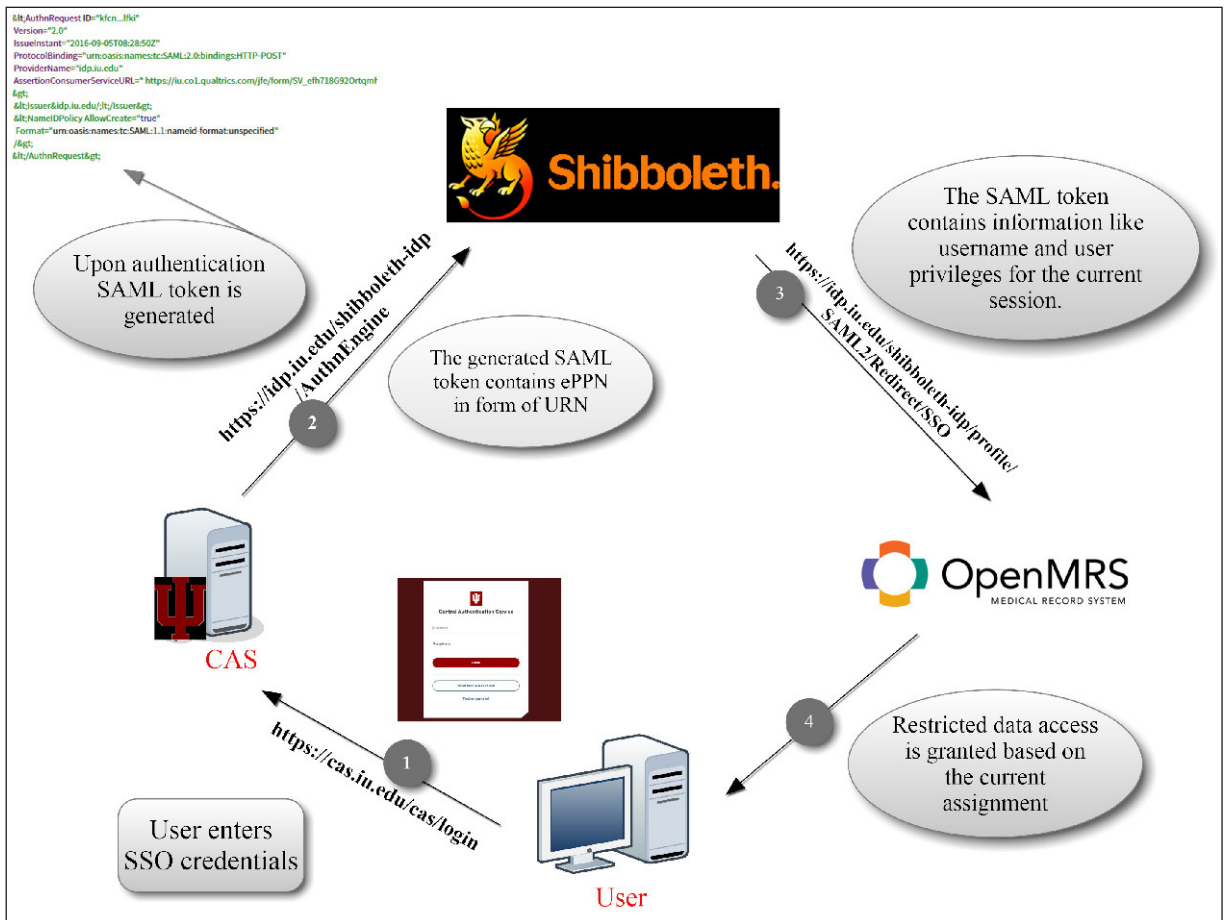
&lt;AuthnRequest ID="kfcn...lfki"
Version="2.0"
IssueInstant="2016-09-05T08:28:50Z"
ProtocolBinding="urn:oasis:names:tc:SAML:2.0:bindings:HTTP-POST"
ProviderName="idp.iu.edu"
AssertionConsumerServiceURL=" https://iu.co1.qualtrics.com/jfe/form/SV_efh718G920rtqmh
&gt;
&lt;Issuer&idp.iu.edu/;lt;/Issuer&gt;
&lt;NameIDPolicy AllowCreate="true"
Format="urn:oasis:names:tc:SAML:1.1:nameid-format:unspecified"
/&gt;
&lt;/AuthnRequest&gt;

Shibboleth.

Upon authentication SAML token is generated

https://idp.iu.edu/shibboleth-idp /AuthnEngine

2

The generated SAML token contains ePPN in form of URN

The SAML token contains information like username and user privileges for the current session.

3

https://idp.iu.edu/shibboleth-idp/profile/ SAML2/Redirect/SSO

OpenMRS
MEDICAL RECORD SYSTEM

CAS

Central Authentication Service

https://cas.iu.edu/cas/login

1

4

Restricted data access is granted based on the current assignment

User enters SSO credentials

User